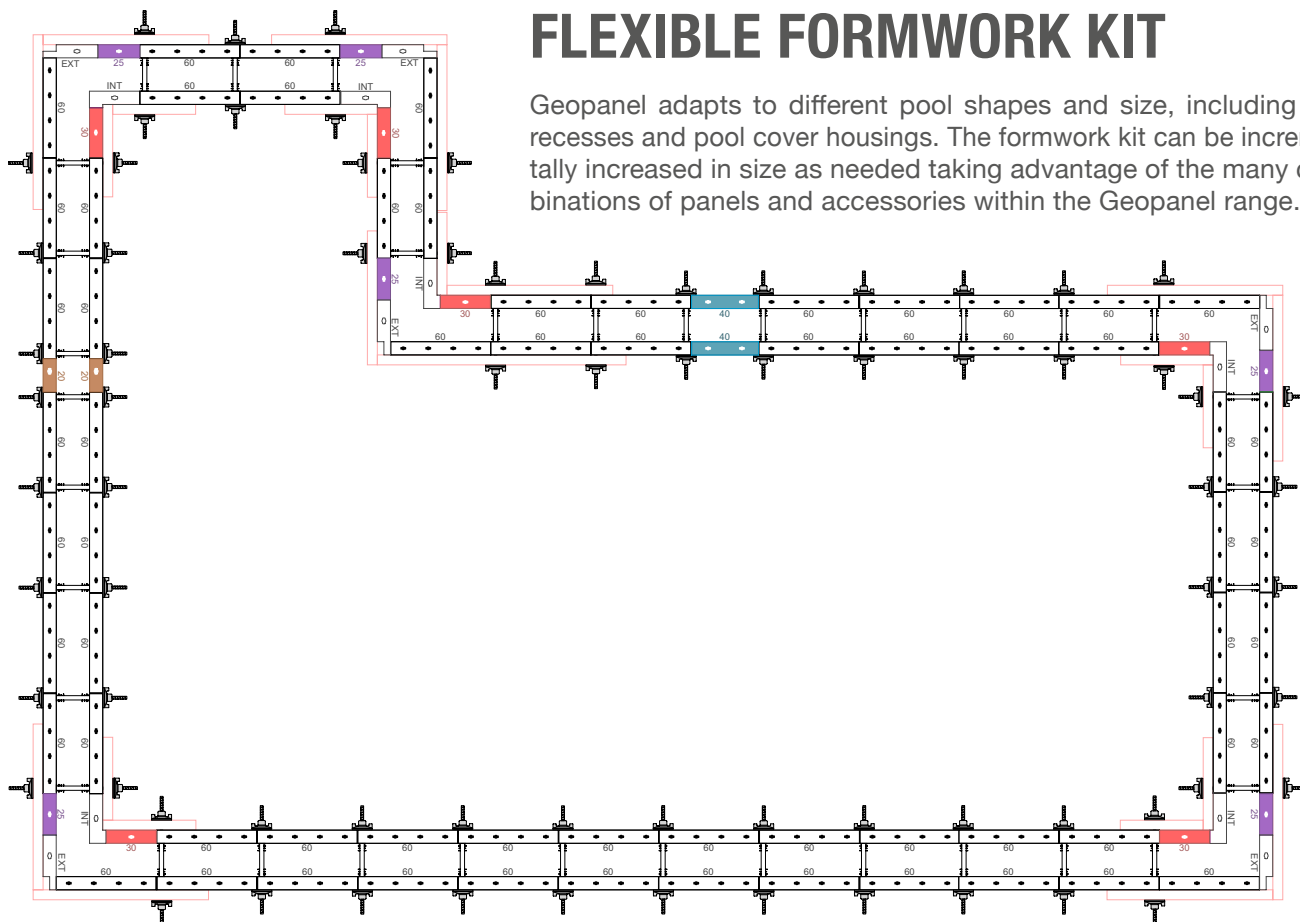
FLEXIBLE FORMWORK KIT

Geopanel adapts to different pool shapes and size, including recesses and pool cover housings. The formwork kit can be incre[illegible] tally increased in size as needed taking advantage of the many c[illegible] binations of panels and accessories within the Geopanel range.

EXT 25 60 60 25 EXT
INT 0 60 60 INT 0
60 30 30 60
60 60 60 60
25 INT 0
0 EXT 30 60 60 40 60 60 60 60 60 EXT 0
60 60 60 40 60 60 60 60 30 INT 0 25
60 60
20 20 60 60
60 60 60 60
60 60 60 60
60 60 60 60
60 60 60 60
25 INT 0 INT 0 25
0 EXT 30 60 60 60 60 60 60 60 60 60 60 30 EXT 0
60 60 60 60 60 60 60 60 60 60 60 60